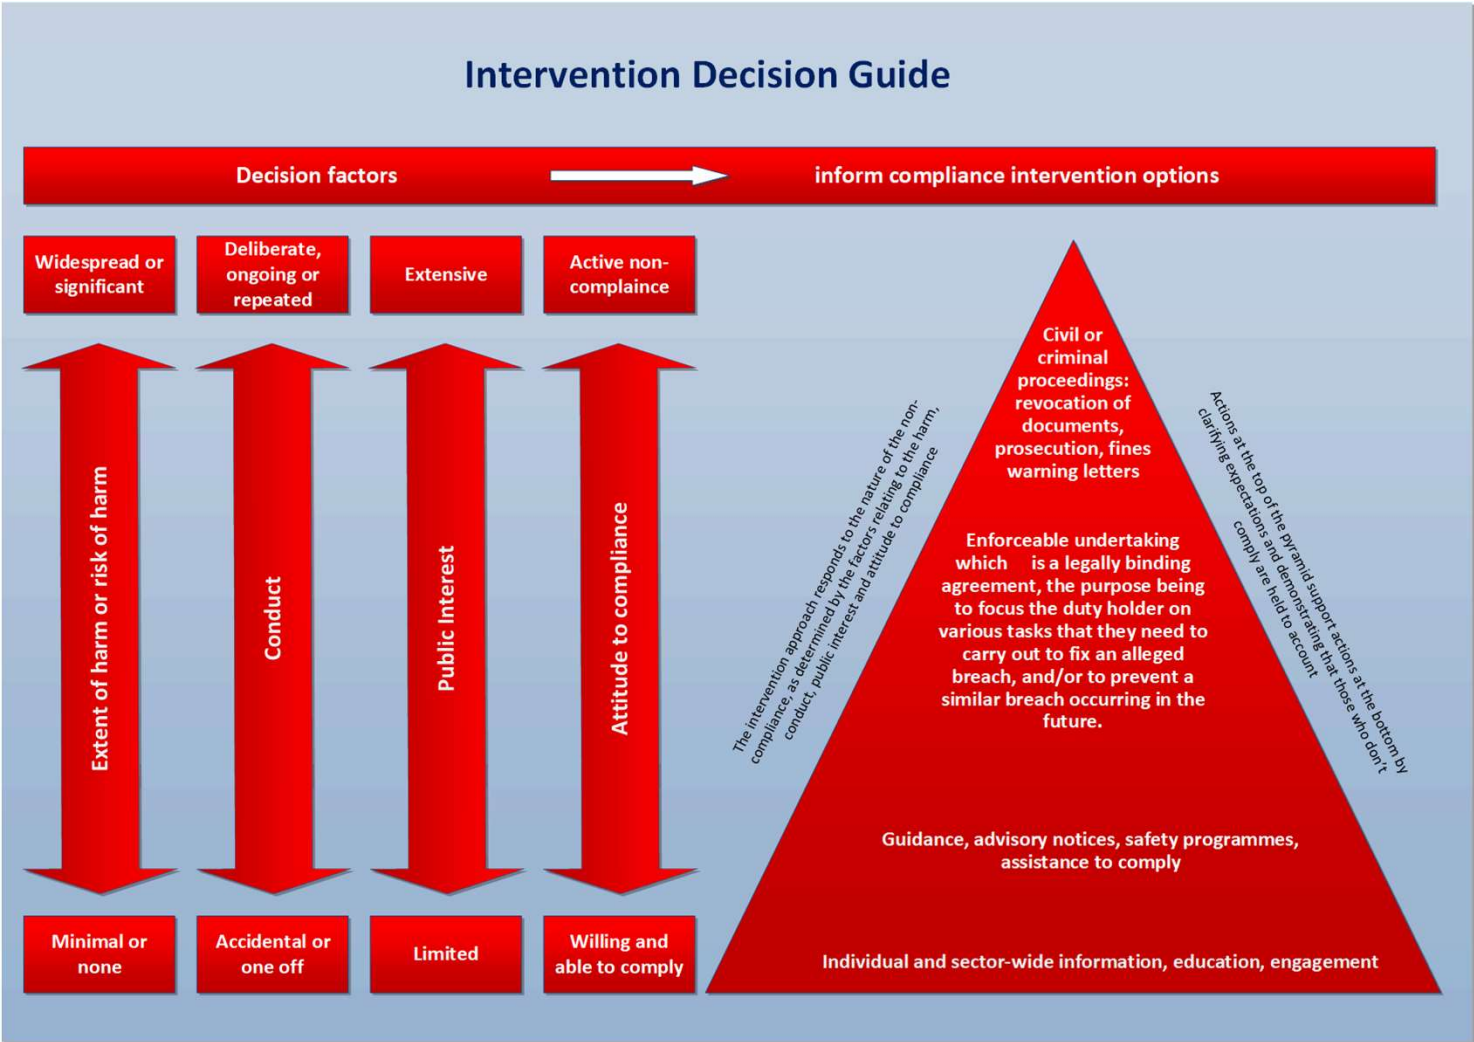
Intervention Decision Guide

Decision factors

inform compliance intervention options

Widespread or significant

Deliberate, ongoing or repeated

Extensive

Active non-complaince

Extent of harm or risk of harm

Conduct

Public Interest

Attitude to compliance

Minimal or none

Accidental or one off

Limited

Willing and able to comply

The intervention approach responds to the nature of the non-compliance, as determined by the factors relating to the harm, conduct, public interest and attitude to compliance

Civil or criminal proceedings: revocation of documents, prosecution, fines warning letters

Enforceable undertaking which is a legally binding agreement, the purpose being to focus the duty holder on various tasks that they need to carry out to fix an alleged breach, and/or to prevent a similar breach occurring in the future.

Guidance, advisory notices, safety programmes, assistance to comply

Individual and sector-wide information, education, engagement

Actions at the top of the pyramid support actions at the bottom by clarifying expectations and demonstrating that those who don't comply are held to account